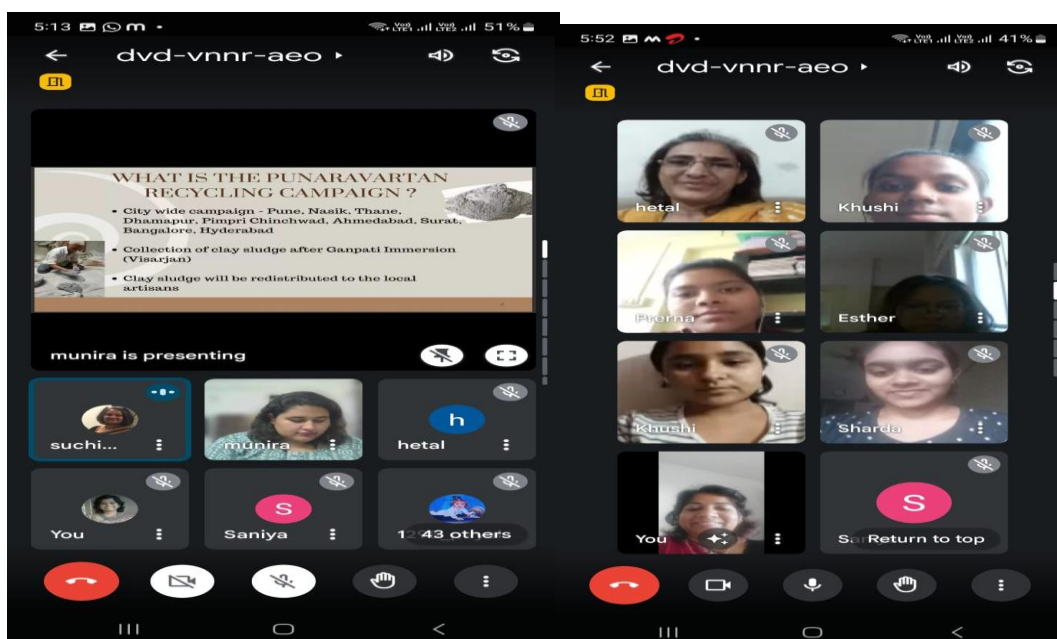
5:13 m •
51%

dvd-vnnr-aeo ▸

WHAT IS THE PUNARAVARTAN RECYCLING CAMPAIGN ?

• City wide campaign - Pune, Nasik, Thane, Dhamapur, Pimpri Chinchwad, Ahmedabad, Surat, Bangalore, Hyderabad

• Collection of clay sludge after Ganpati Immersion (Visarjan)

• Clay sludge will be redistributed to the local artisans

munira is presenting

suchi...
munira
h
hetal
You
S
Saniya
12 43 others

5:52
41%

dvd-vnnr-aeo ▸

hetal
Khushi
Prerna
Esther
Khushi
Sharda
You
S
Sa Return to top